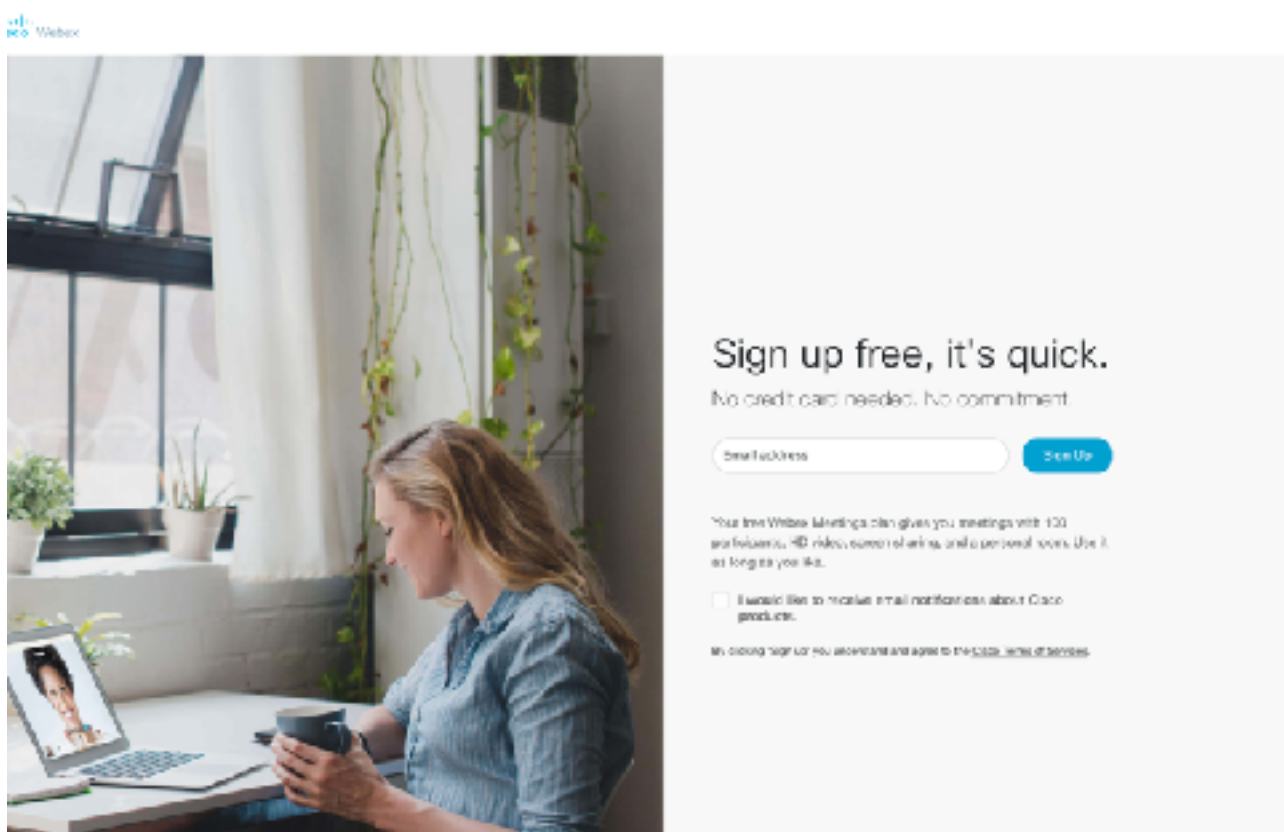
Webex

Sign up free, it's quick.

No credit card needed. No commitment.

Email address

Sign Up

Your free Webex Meetings plan gives you meetings with 100 participants, HD video, screen sharing, and a personal room. Use it as long as you like.

I would like to receive email notifications about Cisco products.

By clicking Sign Up you understand and agree to the Cisco Terms of Services.